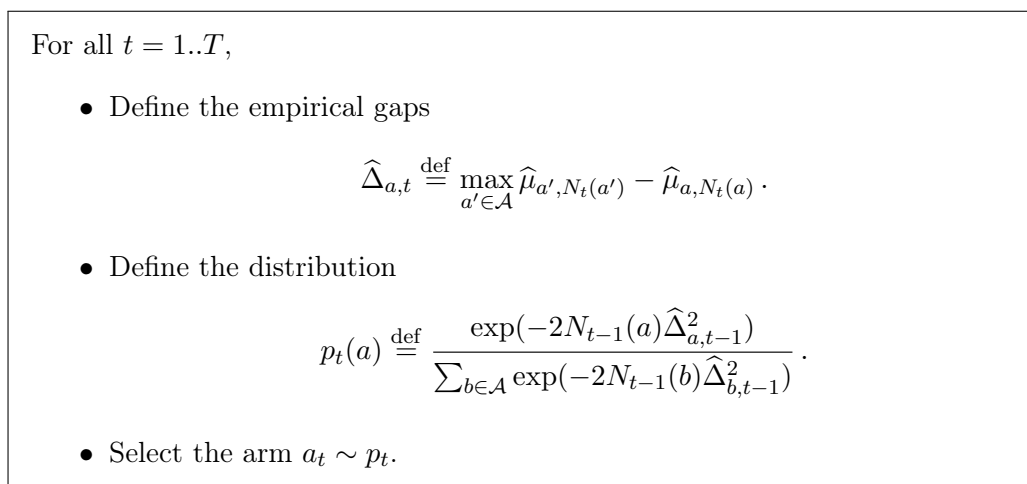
For all $t = 1..T$,

- Define the empirical gaps

$$\widehat{\Delta}_{a,t} \stackrel{\text{def}}{=} \max_{a' \in \mathcal{A}} \widehat{\mu}_{a',N_t(a')} - \widehat{\mu}_{a,N_t(a)} \,.$$

- Define the distribution

$$p_t(a) \stackrel{\text{def}}{=} \frac{\exp(-2N_{t-1}(a)\widehat{\Delta}^2_{a,t-1})}{\sum_{b\in\mathcal{A}} \exp(-2N_{t-1}(b)\widehat{\Delta}^2_{b,t-1})} \,.$$

- Select the arm $a_t \sim p_t$.